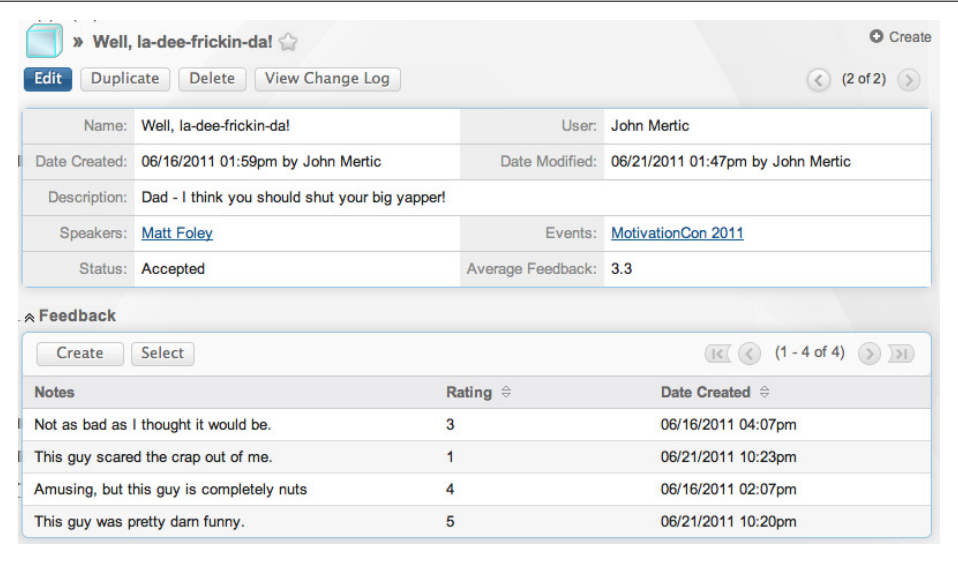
» Well, la-dee-frickin-da!

Create

Edit Duplicate Delete View Change Log

(2 of 2)

| | | | |
|---|---|---|---|
| Name: | Well, la-dee-frickin-da! | User: | John Mertic |
| Date Created: | 06/16/2011 01:59pm by John Mertic | Date Modified: | 06/21/2011 01:47pm by John Mertic |
| Description: | Dad - I think you should shut your big yapper! | | |
| Speakers: | Matt Foley | Events: | MotivationCon 2011 |
| Status: | Accepted | Average Feedback: | 3.3 |

Feedback

Create Select

(1 - 4 of 4)

| Notes | Rating | Date Created |
|---|---|---|
| Not as bad as I thought it would be. | 3 | 06/16/2011 04:07pm |
| This guy scared the crap out of me. | 1 | 06/21/2011 10:23pm |
| Amusing, but this guy is completely nuts | 4 | 06/16/2011 02:07pm |
| This guy was pretty darn funny. | 5 | 06/21/2011 10:20pm |